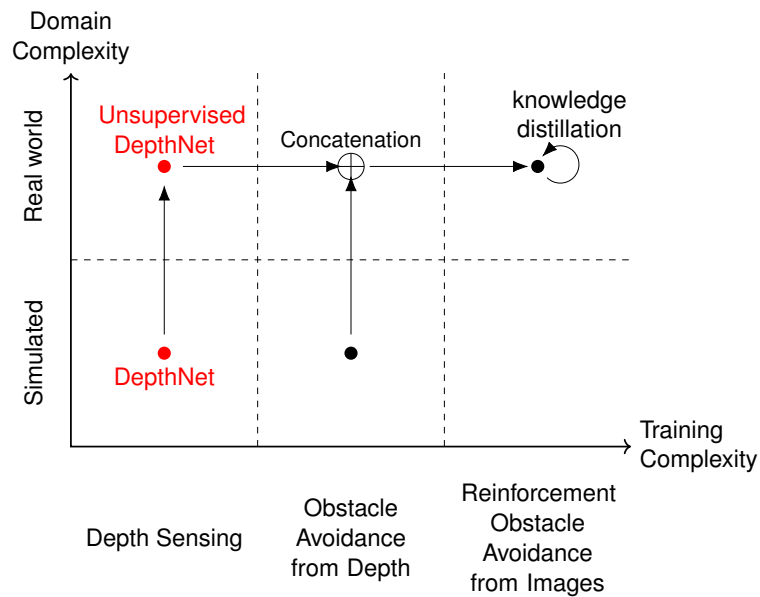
Domain Complexity

Real world

Simulated

Unsupervised DepthNet

Concatenation

knowledge distillation

DepthNet

Training Complexity

Depth Sensing

Obstacle Avoidance from Depth

Reinforcement Obstacle Avoidance from Images